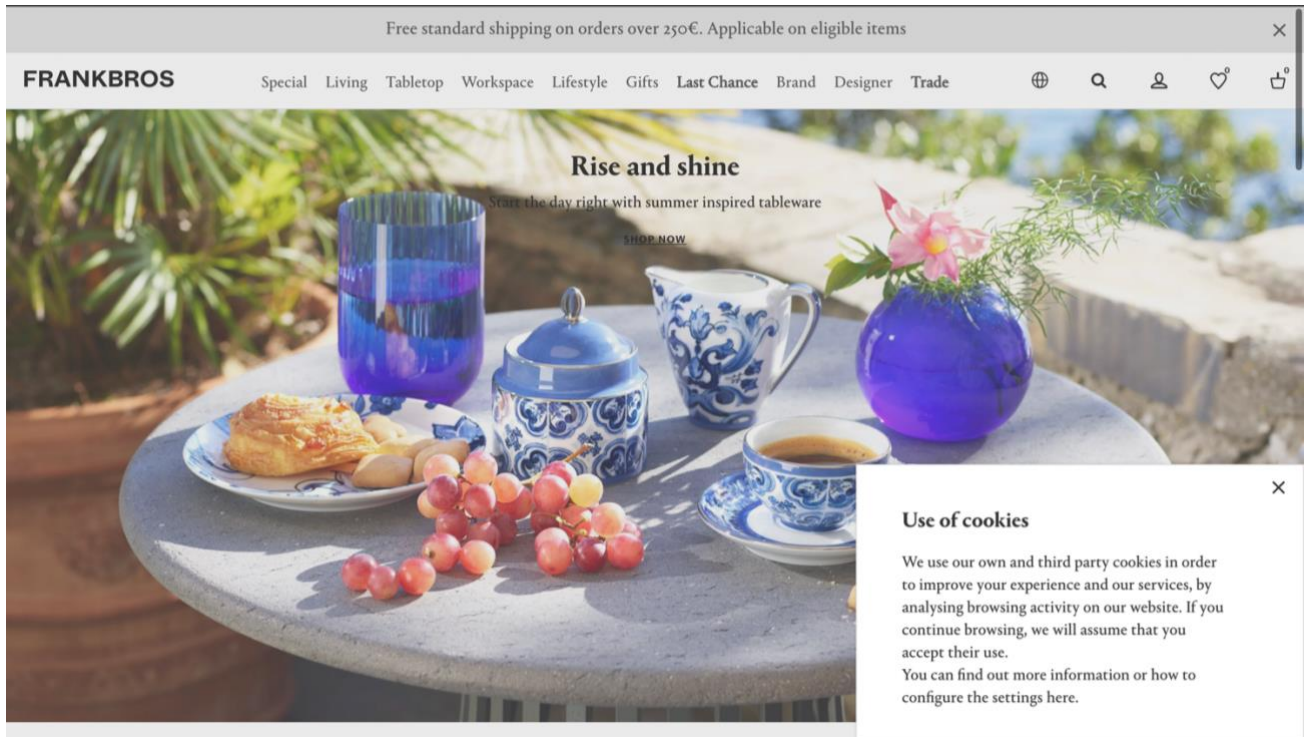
Free standard shipping on orders over 250€. Applicable on eligible items

×

FRANKBROS

Special Living Tabletop Workspace Lifestyle Gifts Last Chance Brand Designer Trade

0

0

Rise and shine

Start the day right with summer inspired tableware

SHOP NOW

×

Use of cookies

We use our own and third party cookies in order to improve your experience and our services, by analysing browsing activity on our website. If you continue browsing, we will assume that you accept their use.
You can find out more information or how to configure the settings here.